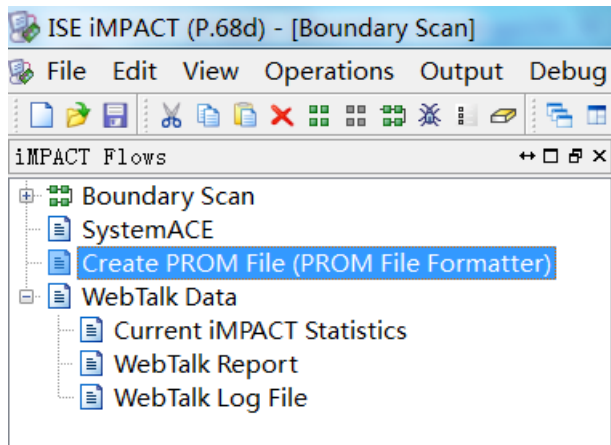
ISE iMPACT (P.68d) - [Boundary Scan]

File Edit View Operations Output Debug

iMPACT Flows

Boundary Scan
SystemACE
Create PROM File (PROM File Formatter)
WebTalk Data
Current iMPACT Statistics
WebTalk Report
WebTalk Log File